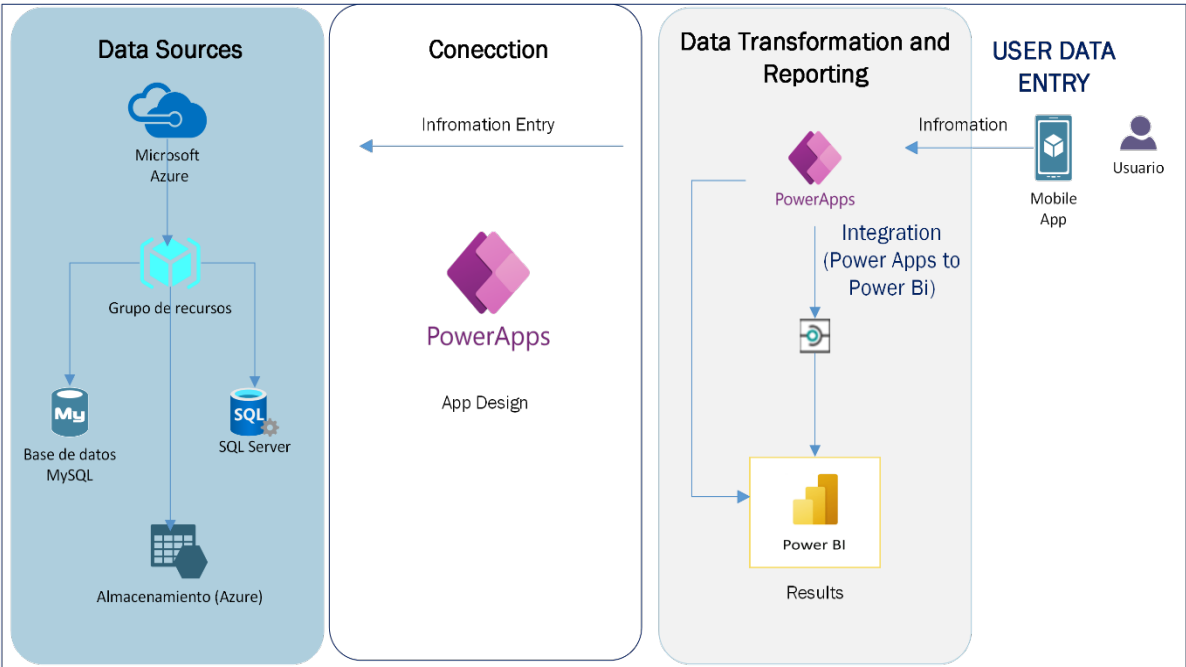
Data Sources

Microsoft Azure

Grupo de recursos

My

Base de datos MySQL

SQL

SQL Server

Almacenamiento (Azure)

Conecction

Infromation Entry

PowerApps

App Design

Data Transformation and Reporting

PowerApps

Integration (Power Apps to Power Bi)

Power BI

Results

USER DATA ENTRY

Infromation

Mobile App

Usuario